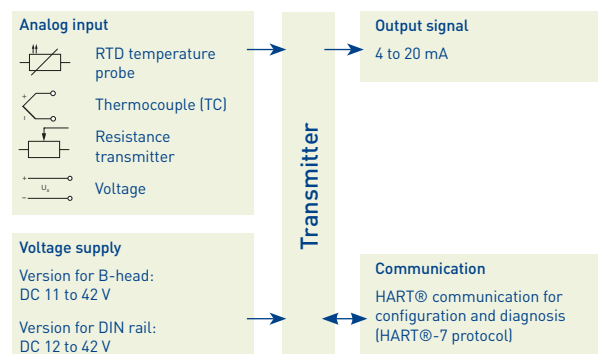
Analog input

RTD temperature probe

Thermocouple (TC)

Resistance transmitter

Voltage

Output signal

4 to 20 mA

Transmitter

Voltage supply

Version for B-head: DC 11 to 42 V

Version for DIN rail: DC 12 to 42 V

Communication

HART® communication for configuration and diagnosis (HART®-7 protocol)